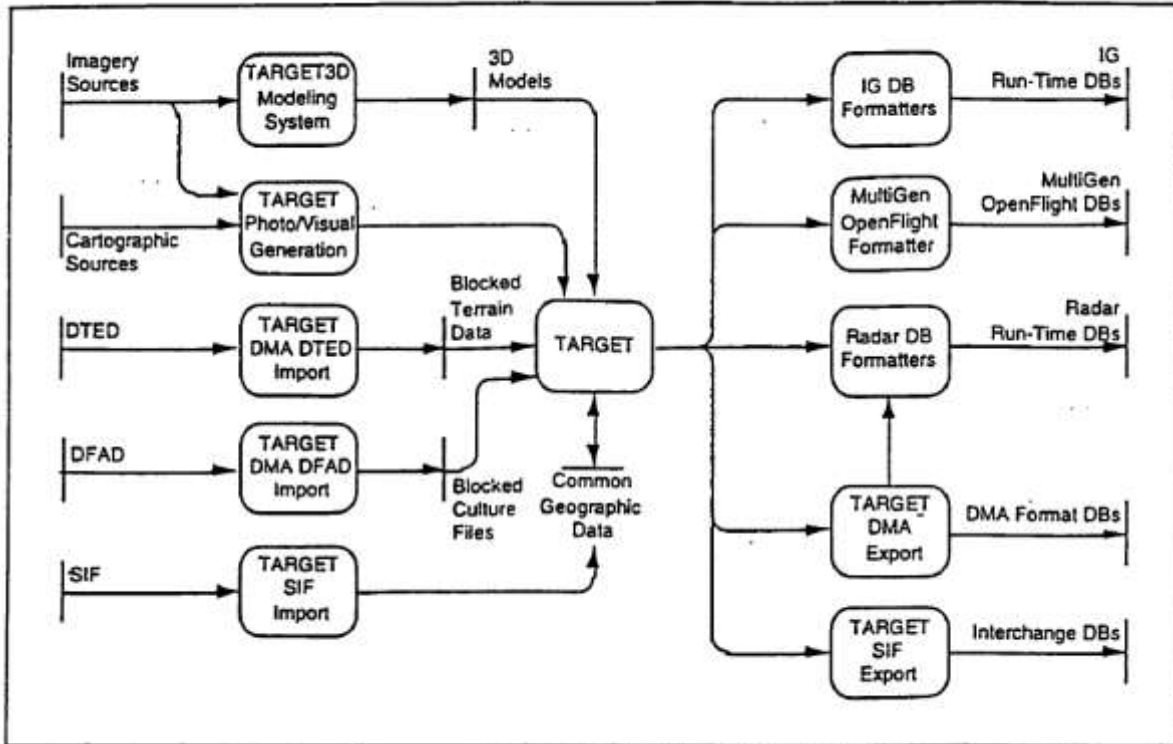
Imagery Sources

TARGET3D Modeling System

3D Models

TARGET Photo/Visual Generation

Cartographic Sources

DTED

TARGET DMA DTED Import

Blocked Terrain Data

TARGET

DFAD

TARGET DMA DFAD Import

Blocked Culture Files

Common Geographic Data

SIF

TARGET SIF Import

IG DB Formatters

IG Run-Time DBs

MultiGen OpenFlight Formatter

MultiGen OpenFlight DBs

Radar DB Formatters

Radar Run-Time DBs

TARGET DMA Export

DMA Format DBs

TARGET SIF Export

Interchange DBs